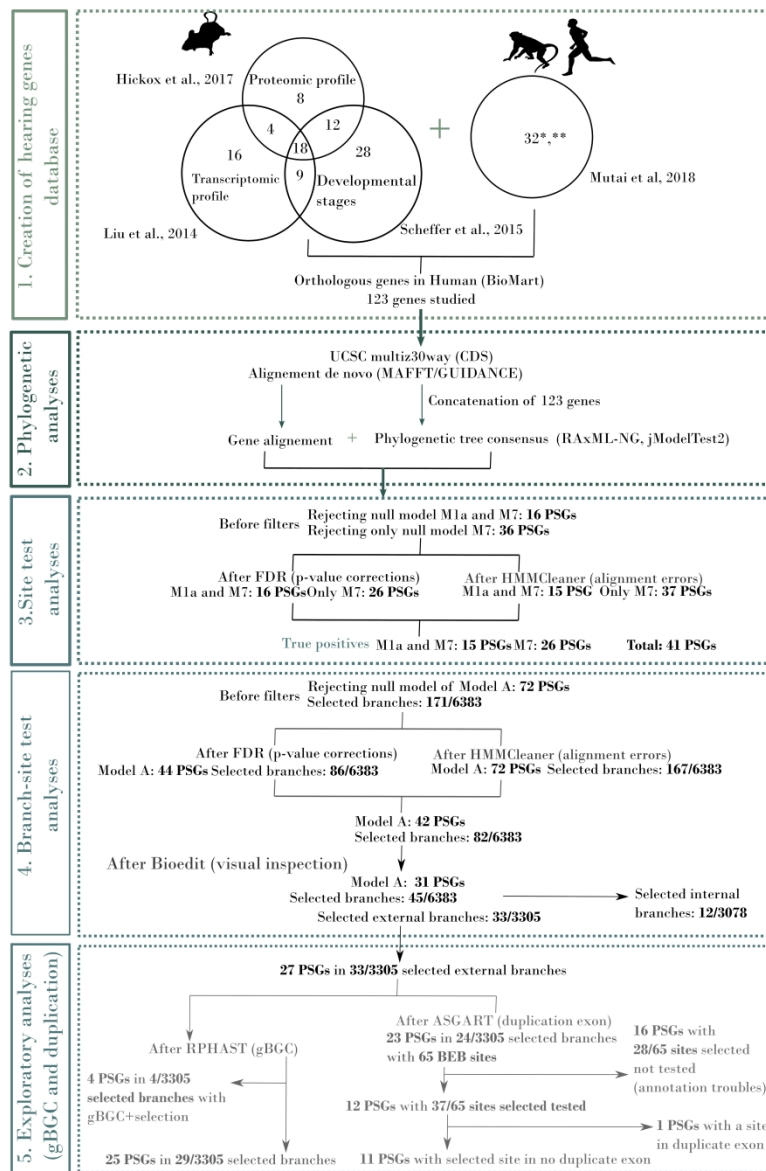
1. Creation of hearing genes database

Hickox et al., 2017

Proteomic profile
8

4

12

18

16

Transcriptomic profile

9

28

Developmental stages

+

32*,**

Mutai et al, 2018

Liu et al., 2014

Scheffer et al., 2015

Orthologous genes in Human (BioMart)
123 genes studied

2. Phylogenetic analyses

UCSC multiz30way (CDS)
Alignement de novo (MAFFT/GUIDANCE)

Concatenation of 123 genes

Gene alignement + Phylogenetic tree consensus (RAxML-NG, jModelTest2)

3.Site test analyses

Before filters Rejecting null model M1a and M7: **16 PSGs**
Rejecting only null model M7: **36 PSGs**

After FDR (p-value corrections)
M1a and M7: **16 PSGs** Only M7: **26 PSGs**

After HMMCleaner (alignment errors)
M1a and M7: **15 PSG** Only M7: **37 PSGs**

True positives M1a and M7: **15 PSGs** M7: **26 PSGs** **Total: 41 PSGs**

4. Branch-site test analyses

Before filters Rejecting null model of Model A: **72 PSGs**
Selected branches: **171/6383**

After FDR (p-value corrections)
Model A: **44 PSGs** Selected branches: **86/6383**

After HMMCleaner (alignment errors)
Model A: **72 PSGs** Selected branches: **167/6383**

Model A: **42 PSGs**
Selected branches: **82/6383**

After Bioedit (visual inspection)

Model A: **31 PSGs**
Selected branches: **45/6383**
Selected external branches: **33/3305**

Selected internal branches: **12/3078**

5. Exploratory analyses (gBGC and duplication)

**27 PSGs** in **33/3305** selected external branches

After RPHAST (gBGC)

After ASGART (duplication exon)
**23 PSGs** in **24/3305** selected branches with **65 BEB sites**

**16 PSGs** with **28/65 sites** selected not tested (annotation troubles)

**4 PSGs** in **4/3305 selected branches** with gBGC+selection

**12 PSGs** with **37/65 sites selected tested**

**1 PSGs** with a site in duplicate exon

**25 PSGs** in **29/3305** selected branches

**11 PSGs** with selected site in no duplicate exon